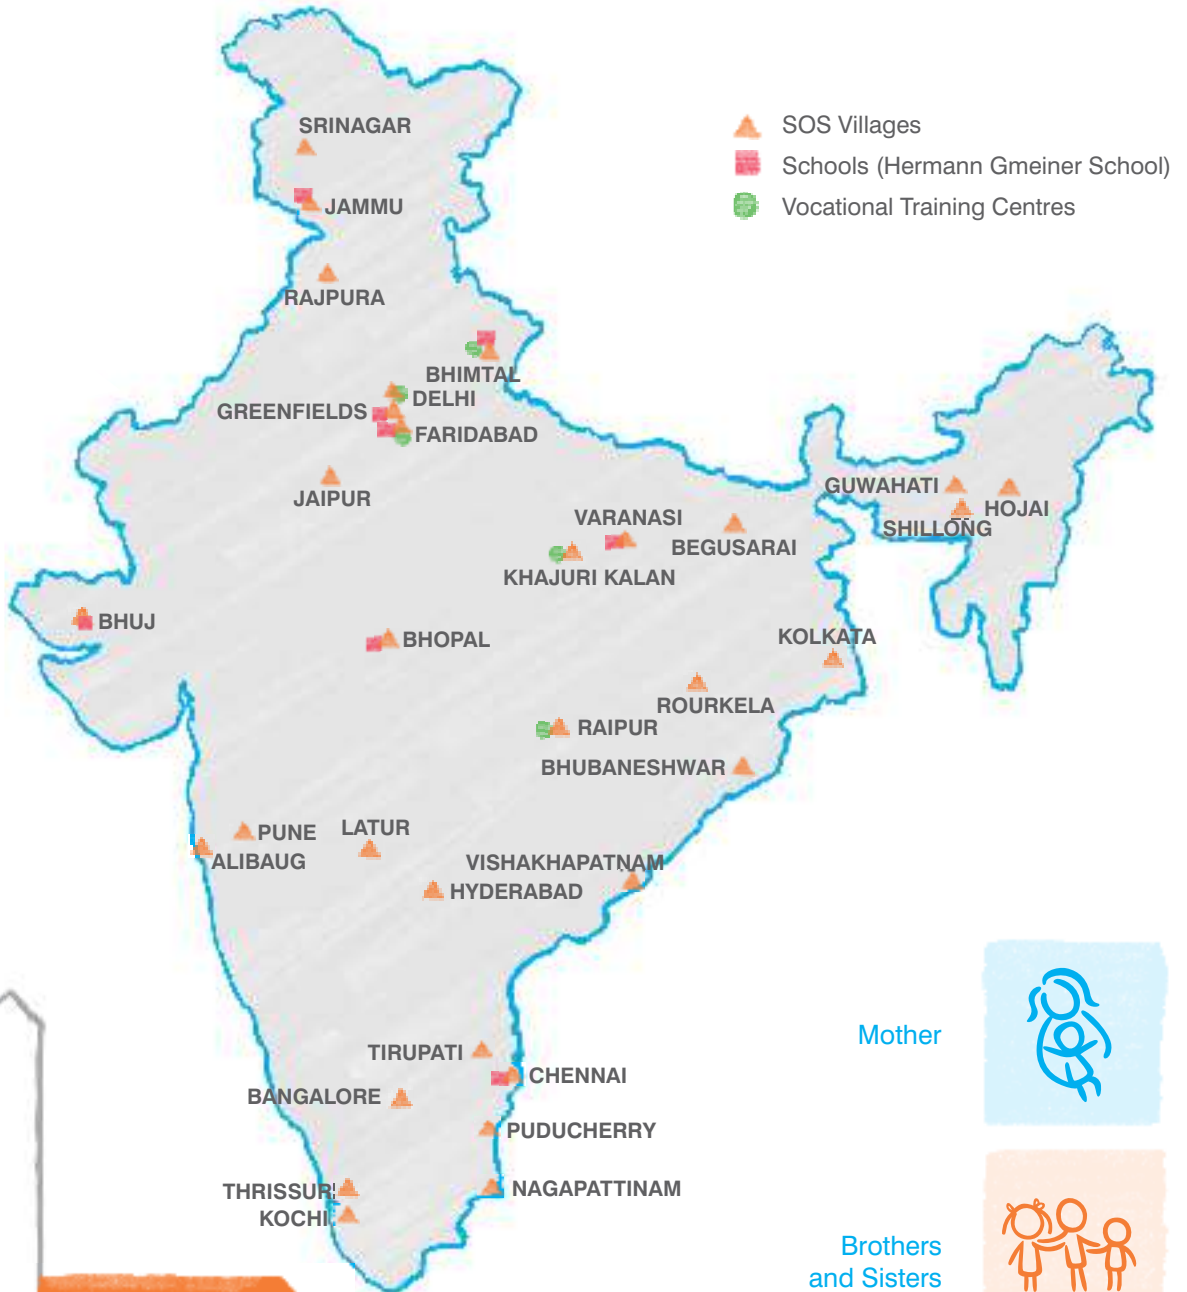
SOS Villages
Schools (Hermann Gmeiner School)
Vocational Training Centres

SRINAGAR
JAMMU
RAJPURA
BHIMTAL
DELHI
GREENFIELDS
FARIDABAD
JAIPUR
GUWAHATI
HOJAI
SHILLONG
VARANASI
BEGUSARAI
KHAJURI KALAN
BHUJ
BHOPAL
KOLKATA
ROURKELA
RAIPUR
BHUBANESHWAR
PUNE
LATUR
ALIBAUG
VISHAKHAPATNAM
HYDERABAD
TIRUPATI
CHENNAI
BANGALORE
PUDUCHERRY
THRISSUR
NAGAPATTINAM
KOCHI

Mother

Brothers and Sisters